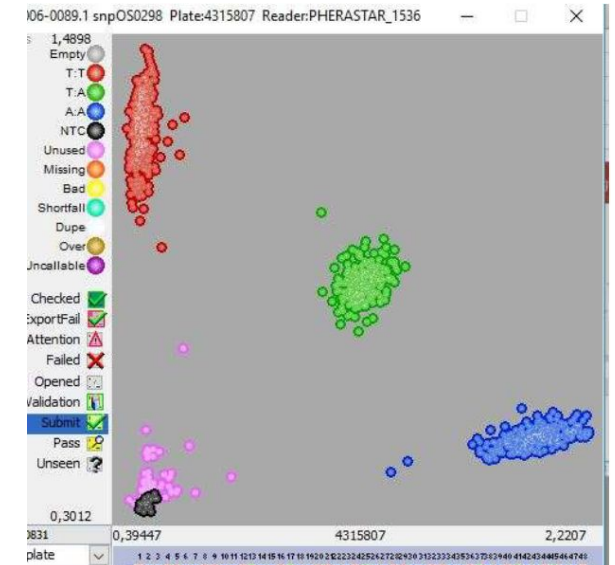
006-0089.1 snpOS0298 Plate:4315807 Reader:PHERASTAR_1536

s 1,4898
Empty
T:T
T:A
A:A
NTC
Unused
Missing
Bad
Shortfall
Dupe
Over
Uncallable

Checked
ExportFail
Attention
Failed
Opened
Validation
Submit
Pass
Unseen

0,3012
0831 0,39447 4315807 2,2207
plate
1 2 3 4 5 6 7 8 9 10 11 12 13 14 15 16 17 18 19 20 21 22 23 24 25 26 27 28 29 30 31 32 33 34 35 36 37 38 39 40 41 42 43 44 45 46 47 48